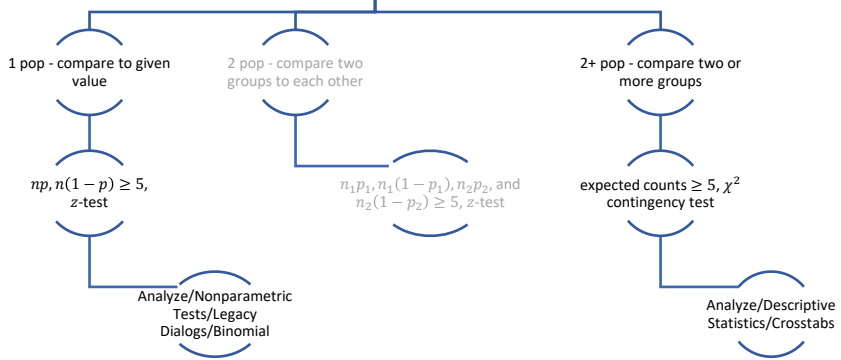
1 pop - compare to given value

2 pop - compare two groups to each other

2+ pop - compare two or more groups

$np, n(1-p) \geq 5$, $z$-test

$n_1p_1, n_1(1-p_1), n_2p_2$, and $n_2(1-p_2) \geq 5$, $z$-test

expected counts $\geq 5$, $\chi^2$ contingency test

Analyze/Nonparametric Tests/Legacy Dialogs/Binomial

Analyze/Descriptive Statistics/Crosstabs